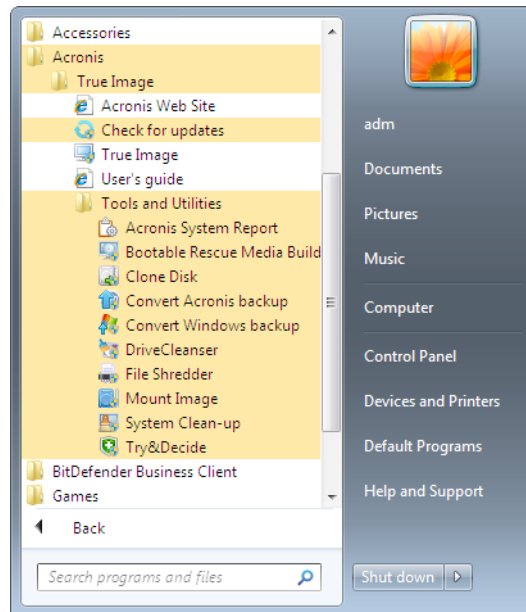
Accessories
Acronis
True Image
Acronis Web Site
Check for updates
True Image
User's guide
Tools and Utilities
Acronis System Report
Bootable Rescue Media Build
Clone Disk
Convert Acronis backup
Convert Windows backup
DriveCleanser
File Shredder
Mount Image
System Clean-up
Try&Decide
BitDefender Business Client
Games
Back
Search programs and files

adm
Documents
Pictures
Music
Computer
Control Panel
Devices and Printers
Default Programs
Help and Support
Shut down